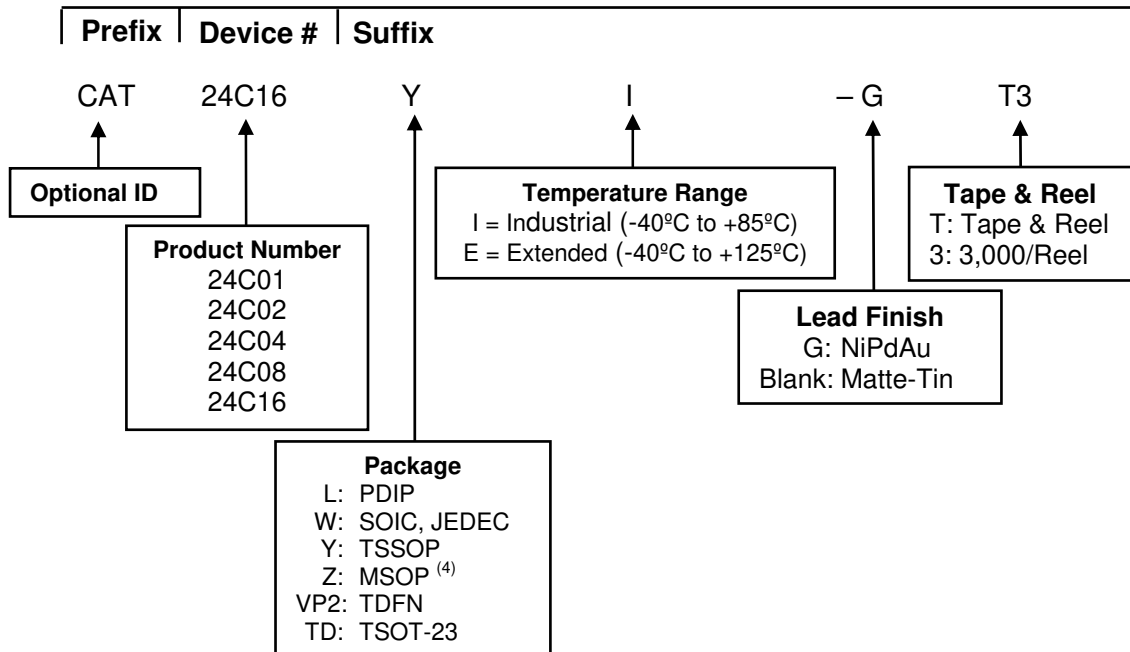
Prefix | Device # | Suffix

CAT 24C16 Y I – G T3

Optional ID

Product Number
24C01
24C02
24C04
24C08
24C16

Package
L: PDIP
W: SOIC, JEDEC
Y: TSSOP
Z: MSOP $^{(4)}$
VP2: TDFN
TD: TSOT-23

Temperature Range
I = Industrial (-40ºC to +85ºC)
E = Extended (-40ºC to +125ºC)

Lead Finish
G: NiPdAu
Blank: Matte-Tin

Tape & Reel
T: Tape & Reel
3: 3,000/Reel